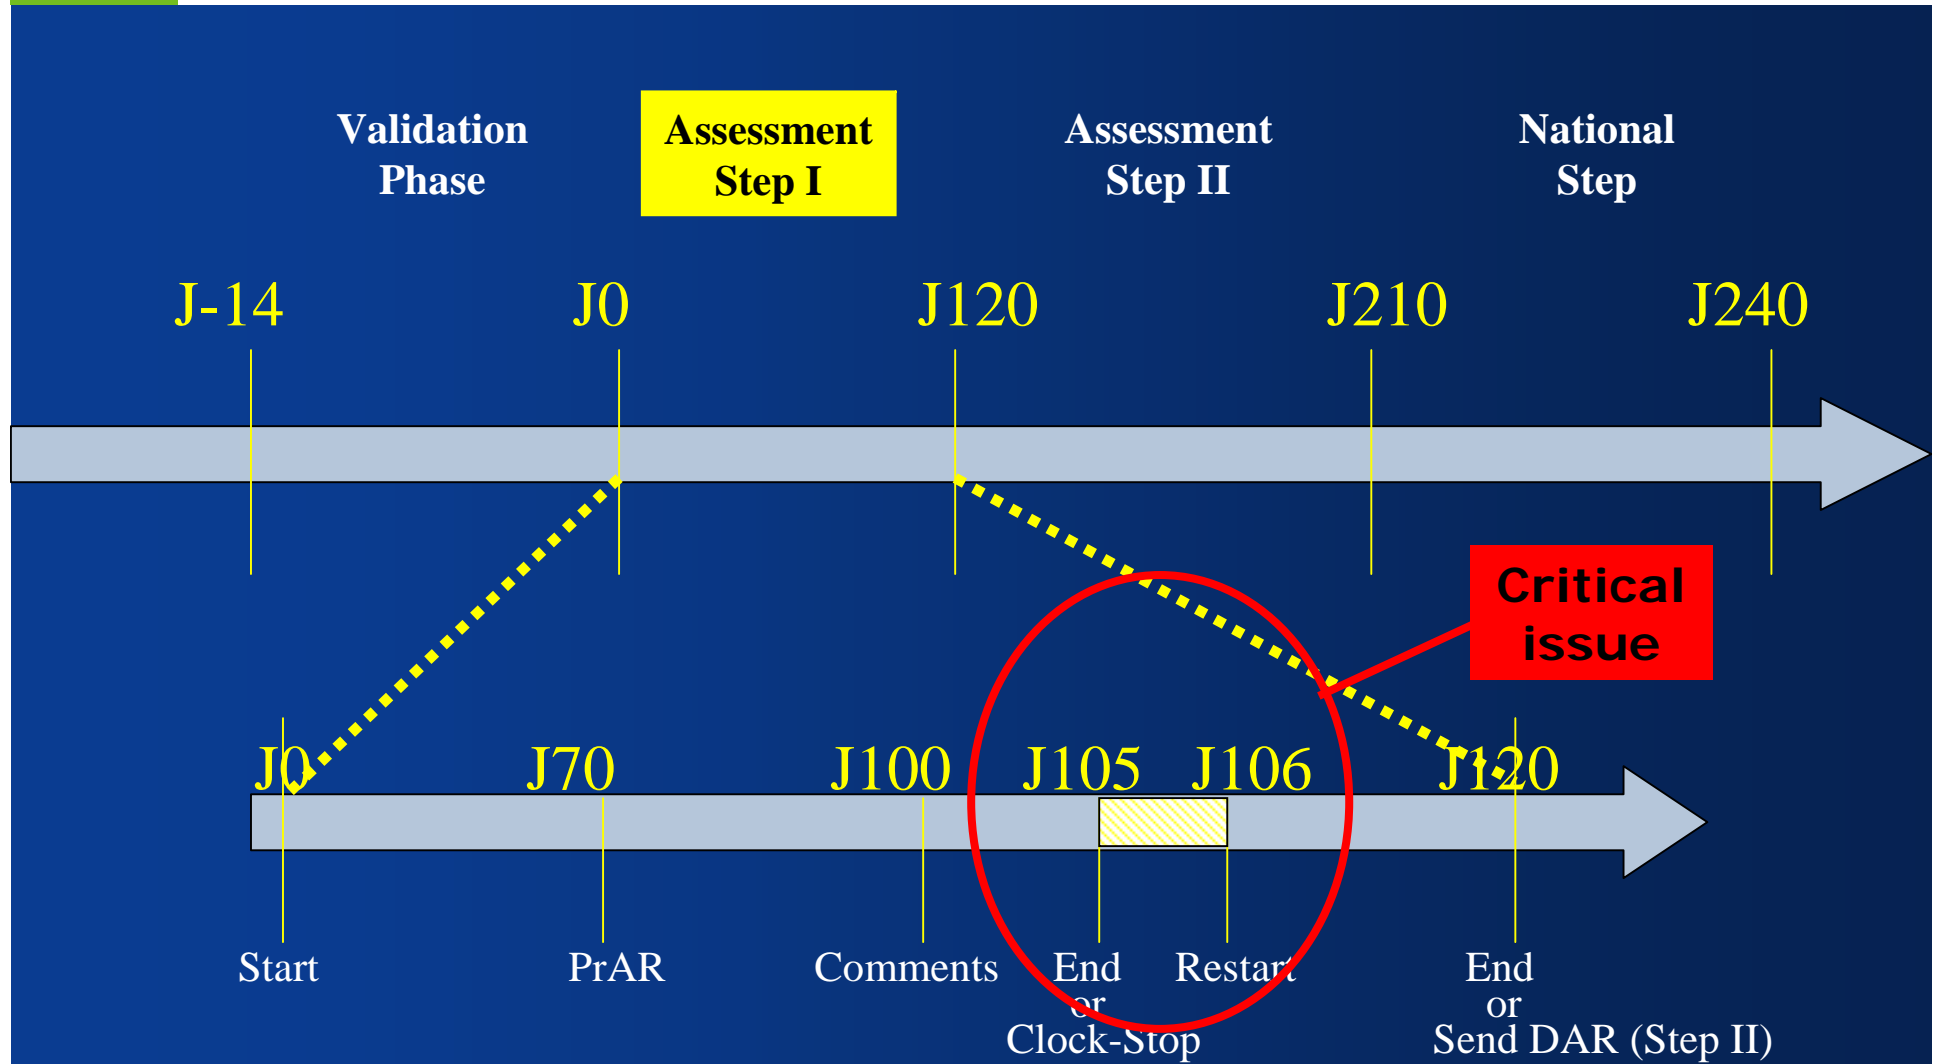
Validation Phase

Assessment Step I

Assessment Step II

National Step

J-14

J0

J120

J210

J240

Critical issue

J0

J70

J100

J105

J106

J120

Start

PrAR

Comments

End or Clock-Stop

Restart

End or Send DAR (Step II)